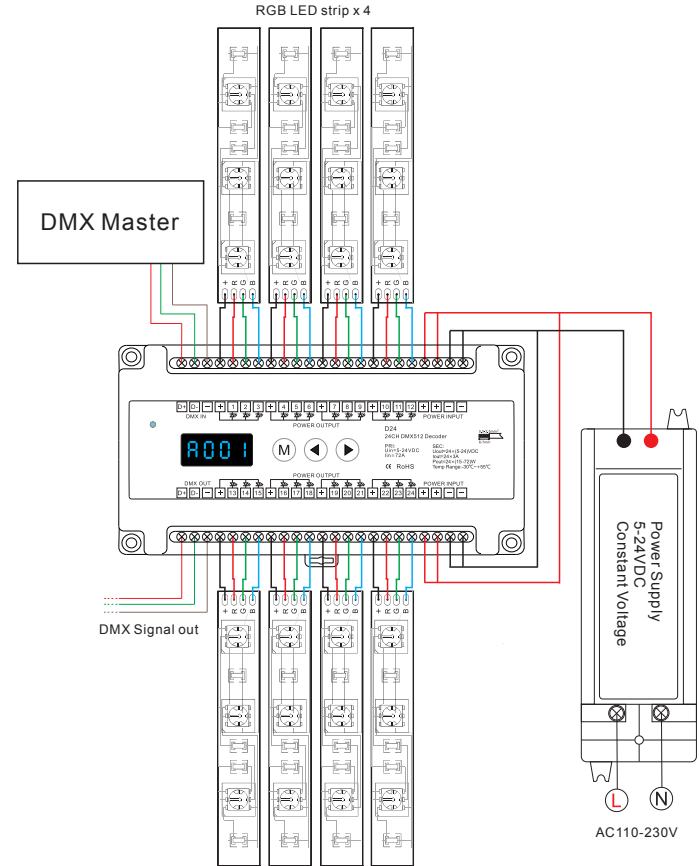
RGB LED strip x 4

DMX Master

+ R G B + R G B + R G B + R G B

D+ D- DMX IN 1 2 3 4 5 6 POWER OUTPUT 7 8 9 10 11 12 + + − − POWER INPUT

A001

M

D24
24CH DMX512 Decoder

PRI:
Uin=5-24VDC
Iin=72A

SEC:
Uout=3x(5-24)VDC
Iout=24x3A
Pout=24x(15-72)W
Temp.Range:-30°C~+55°C

CE RoHS

DMX OUT D+ D- 13 14 15 POWER OUTPUT 16 17 18 19 20 21 22 23 24 + + − − POWER INPUT

+ R G B + R G B + R G B + R G B

DMX Signal out

Power Supply
5-24VDC
Constant Voltage

L N

AC110-230V